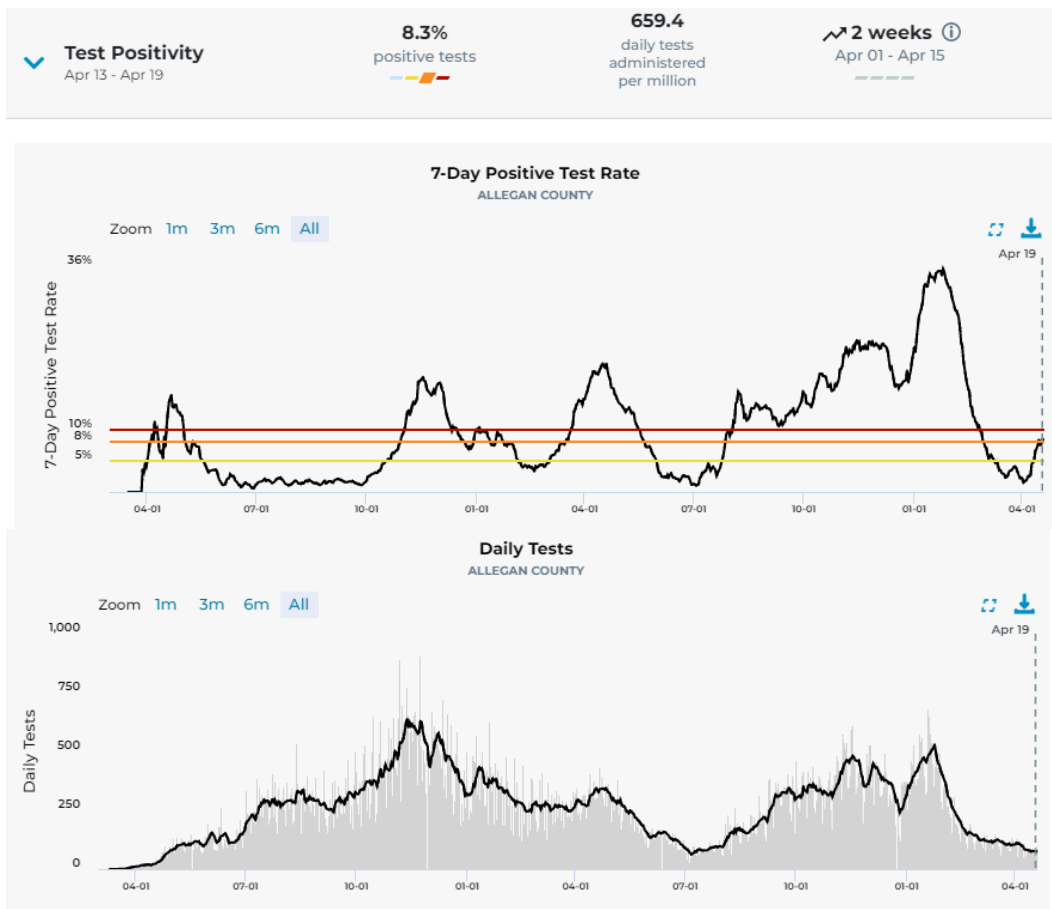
Test Positivity
Apr 13 - Apr 19

8.3%
positive tests

659.4
daily tests administered per million

2 weeks ⓘ
Apr 01 - Apr 15

7-Day Positive Test Rate
ALLEGAN COUNTY

Zoom 1m 3m 6m All

Apr 19

36%
10%
8%
5%

7-Day Positive Test Rate

04-01 07-01 10-01 01-01 04-01 07-01 10-01 01-01 04-01

Daily Tests
ALLEGAN COUNTY

Zoom 1m 3m 6m All

Apr 19

1,000
750
500
250
0

Daily Tests

04-01 07-01 10-01 01-01 04-01 07-01 10-01 01-01 04-01